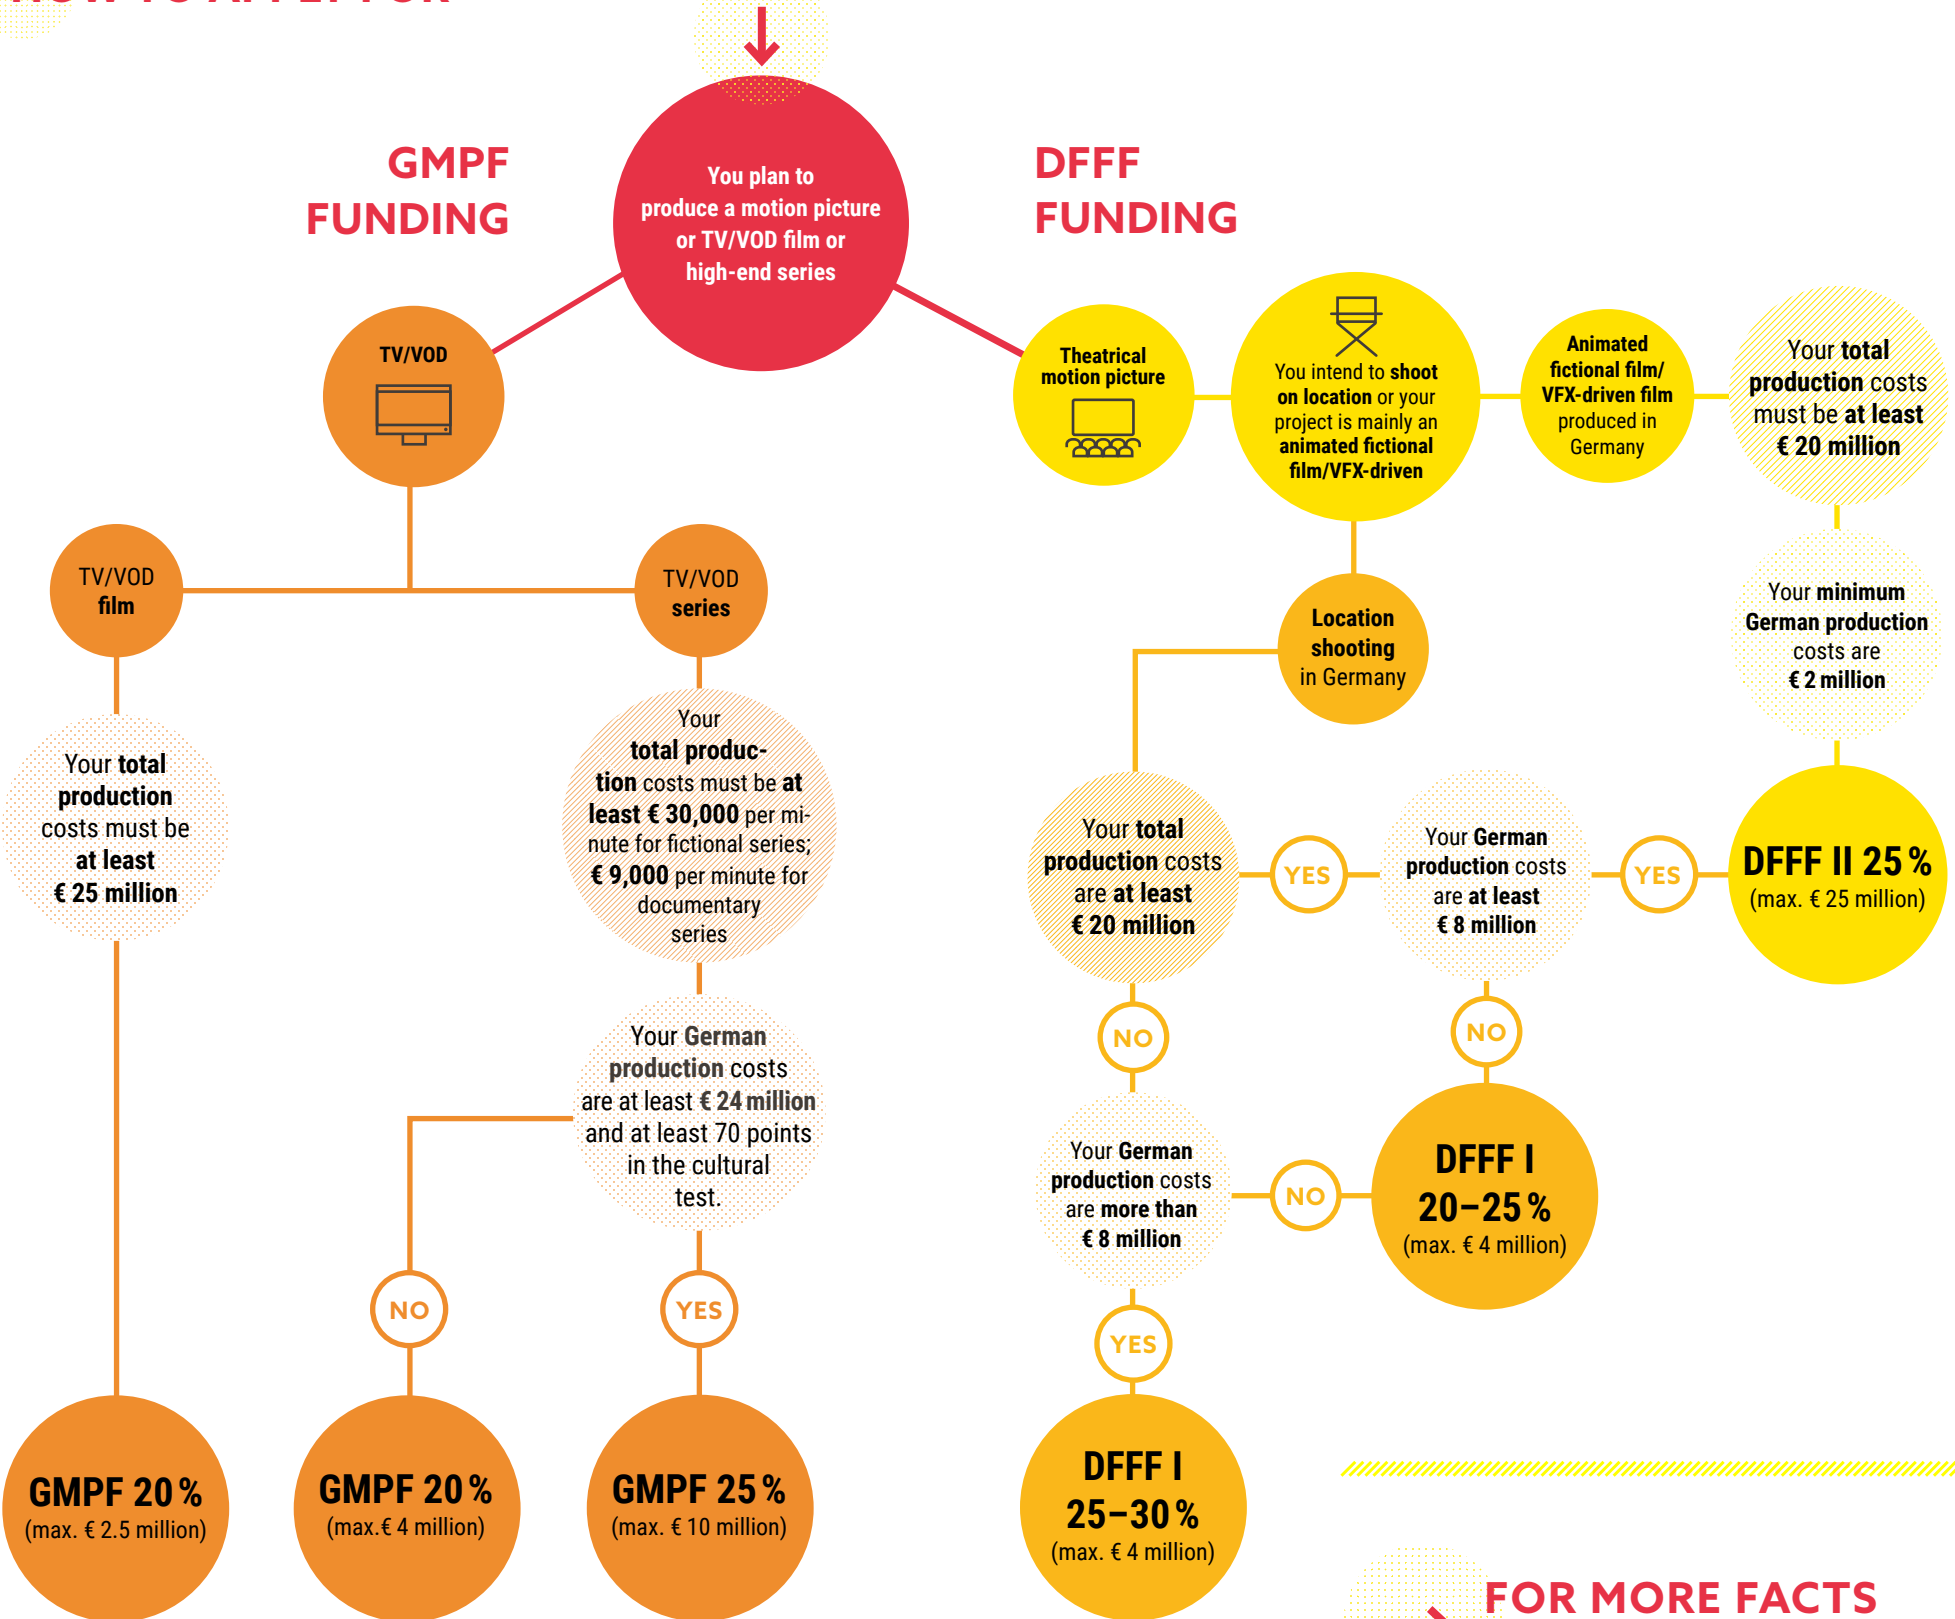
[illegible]

You plan to produce a motion picture or TV/VOD film or high-end series

GMPF FUNDING

DFFF FUNDING

TV/VOD

TV/VOD film

TV/VOD series

Your total production costs must be at least € 25 million

Your total production costs must be at least € 30,000 per minute for fictional series; € 9,000 per minute for documentary series

Your German production costs are at least € 24 million and at least 70 points in the cultural test.

NO

YES

GMPF 20 % (max. € 2.5 million)

GMPF 20 % (max.€ 4 million)

GMPF 25 % (max. € 10 million)

Theatrical motion picture

You intend to shoot on location or your project is mainly an animated fictional film/VFX-driven

Animated fictional film/ VFX-driven film produced in Germany

Your total production costs must be at least € 20 million

Your minimum German production costs are € 2 million

DFFF II 25 % (max. € 25 million)

Location shooting in Germany

Your total production costs are at least € 20 million

YES

Your German production costs are at least € 8 million

YES

NO

NO

Your German production costs are more than € 8 million

NO

DFFF I 20–25 % (max. € 4 million)

YES

DFFF I 25–30 % (max. € 4 million)

FOR MORE FACTS